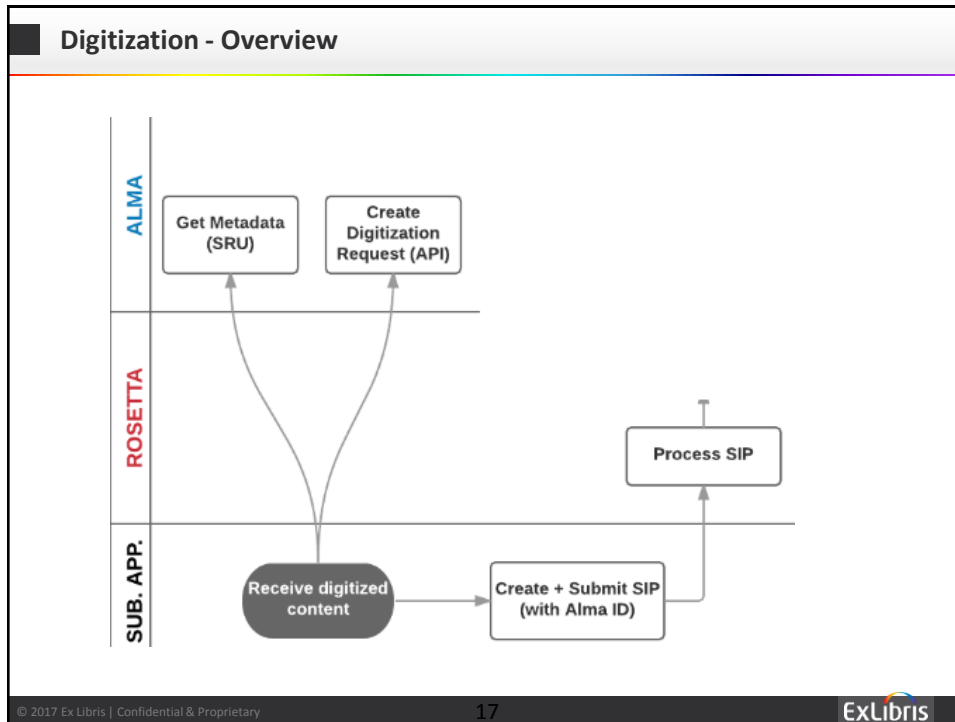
Digitization - Overview

ALMA

Get Metadata (SRU)

Create Digitization Request (API)

ROSETTA

Process SIP

SUB. APP.

Receive digitized content

Create + Submit SIP (with Alma ID)

© 2017 Ex Libris | Confidential & Proprietary

17

ExLibris